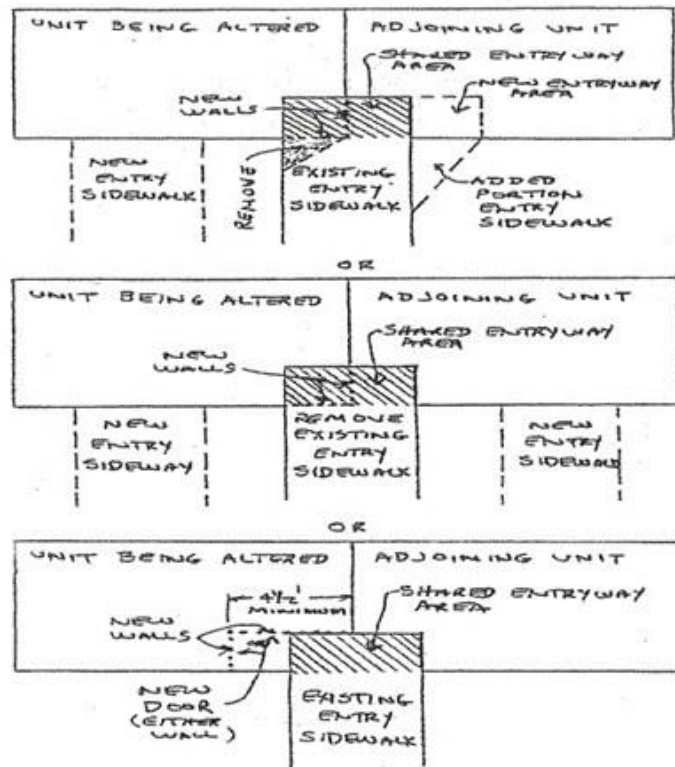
UNIT BEING ALTERED

ADJOINING UNIT

SHARED ENTRYWAY AREA

NEW ENTRYWAY AREA

NEW WALLS

NEW ENTRY SIDEWALK

REMOVE

EXISTING ENTRY SIDEWALK

ADDED PORTION ENTRY SIDEWALK

OR

UNIT BEING ALTERED

ADJOINING UNIT

SHARED ENTRYWAY AREA

NEW WALLS

NEW ENTRY SIDEWAY

REMOVE EXISTING ENTRY SIDEWALK

NEW ENTRY SIDEWALK

OR

UNIT BEING ALTERED

ADJOINING UNIT

4½' MINIMUM

SHARED ENTRYWAY AREA

NEW WALLS

NEW DOOR (EITHER WALL)

EXISTING ENTRY SIDEWALK